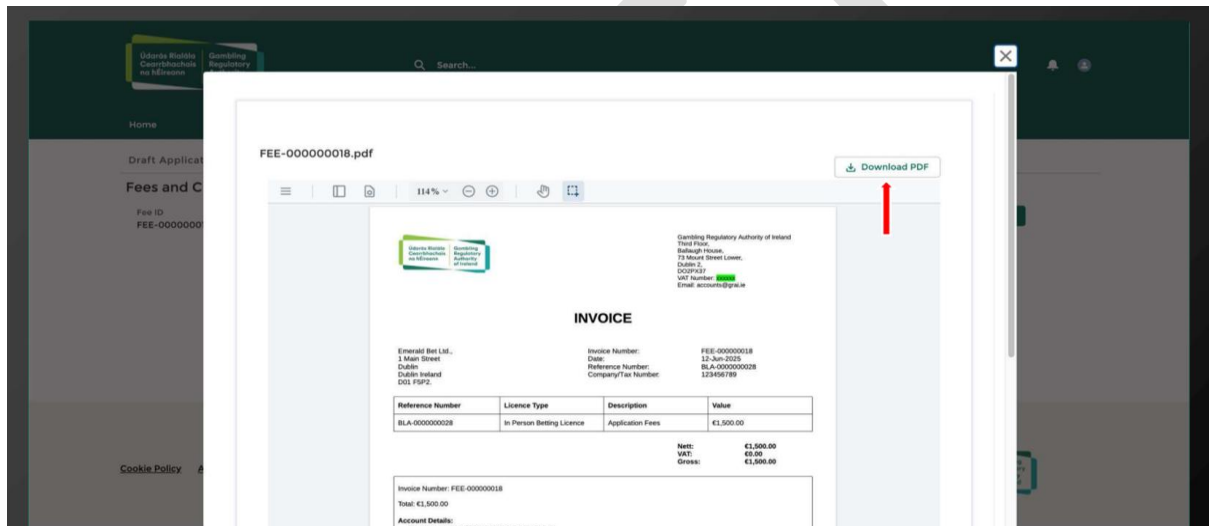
Údarás Rialála Cearrbhachais na hÉireann | Gambling Regulatory Authority

Search...

Home

Draft Applicat

Fees and C

Fee ID
FEE-0000000

Cookie Policy A

FEE-000000018.pdf

Download PDF

114%

Údarás Rialála Cearrbhachais na hÉireann | Gambling Regulatory Authority of Ireland

Gambling Regulatory Authority of Ireland
Third Floor,
Ballaugh House,
73 Mount Street Lower,
Dublin 2,
DO2PX37
VAT Number: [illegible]
Email: accounts@grai.ie

INVOICE

Emerald Bet Ltd.,
1 Main Street
Dublin
Dublin Ireland
D01 F5P2.

Invoice Number: FEE-000000018
Date: 12-Jun-2025
Reference Number: BLA-0000000028
Company/Tax Number: 123456789

| Reference Number | Licence Type | Description | Value |
|---|---|---|---|
| BLA-0000000028 | In Person Betting Licence | Application Fees | €1,500.00 |

Nett: €1,500.00
VAT: €0.00
Gross: €1,500.00

Invoice Number: FEE-000000018

Total: €1,500.00

Account Details: